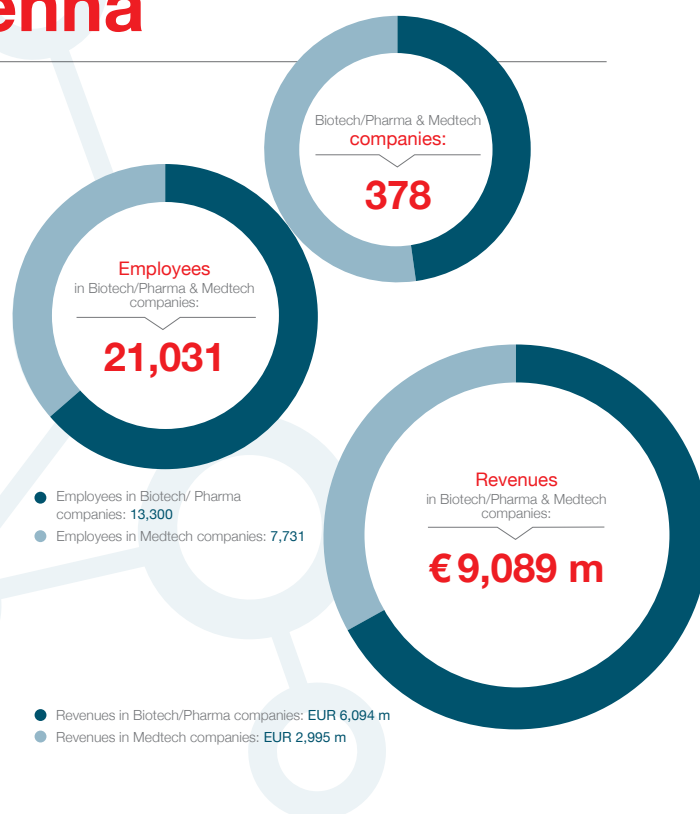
enna

Biotech/Pharma & Medtech companies:

378

Employees in Biotech/Pharma & Medtech companies:

21,031

Employees in Biotech/ Pharma companies: 13,300

Employees in Medtech companies: 7,731

Revenues in Biotech/Pharma & Medtech companies:

€ 9,089 m

Revenues in Biotech/Pharma companies: EUR 6,094 m

Revenues in Medtech companies: EUR 2,995 m